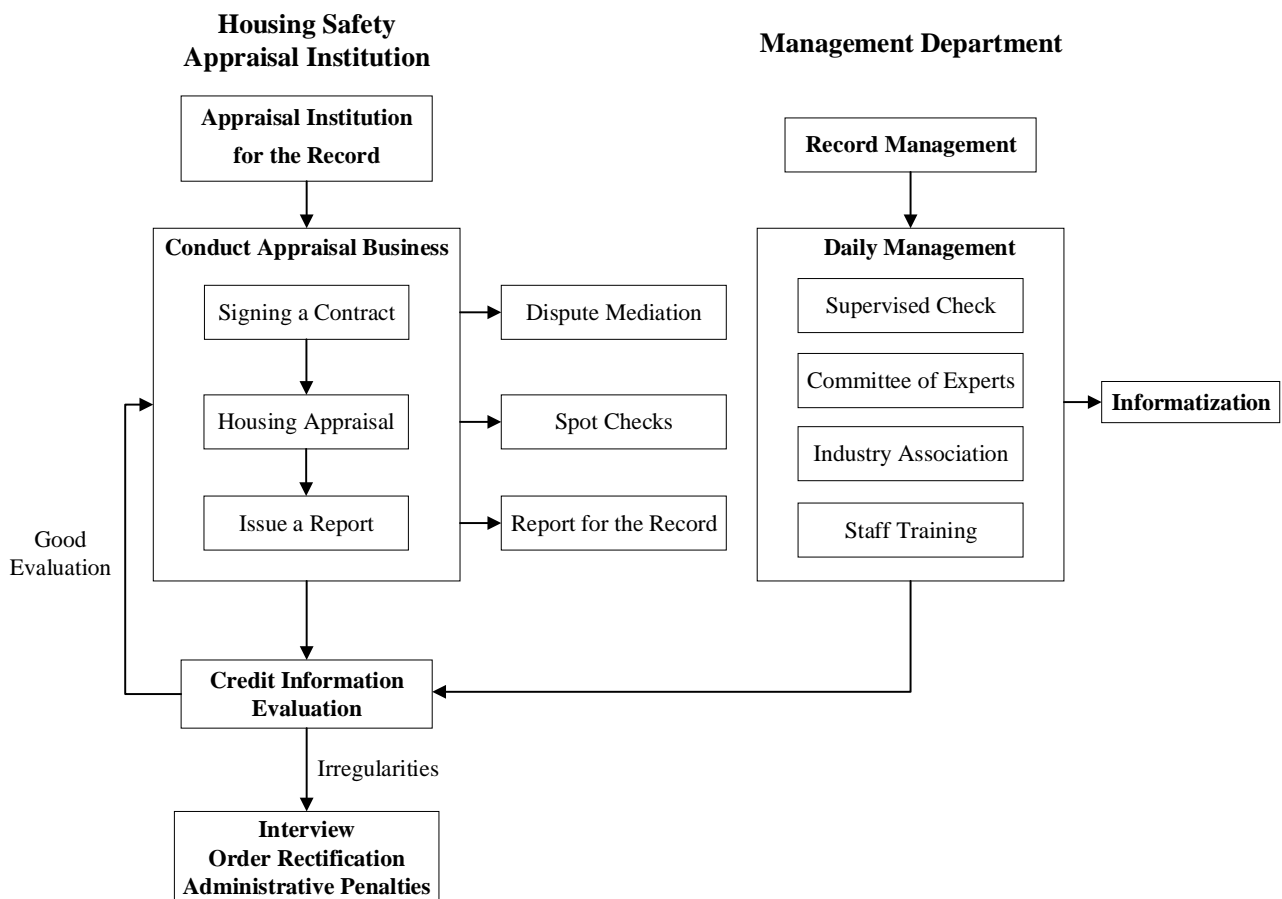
Housing Safety Appraisal Institution

Management Department

Appraisal Institution for the Record

Record Management

Conduct Appraisal Business

Signing a Contract

Dispute Mediation

Housing Appraisal

Spot Checks

Issue a Report

Report for the Record

Daily Management

Supervised Check

Committee of Experts

Industry Association

Staff Training

Informatization

Good Evaluation

Credit Information Evaluation

Irregularities

Interview
Order Rectification
Administrative Penalties